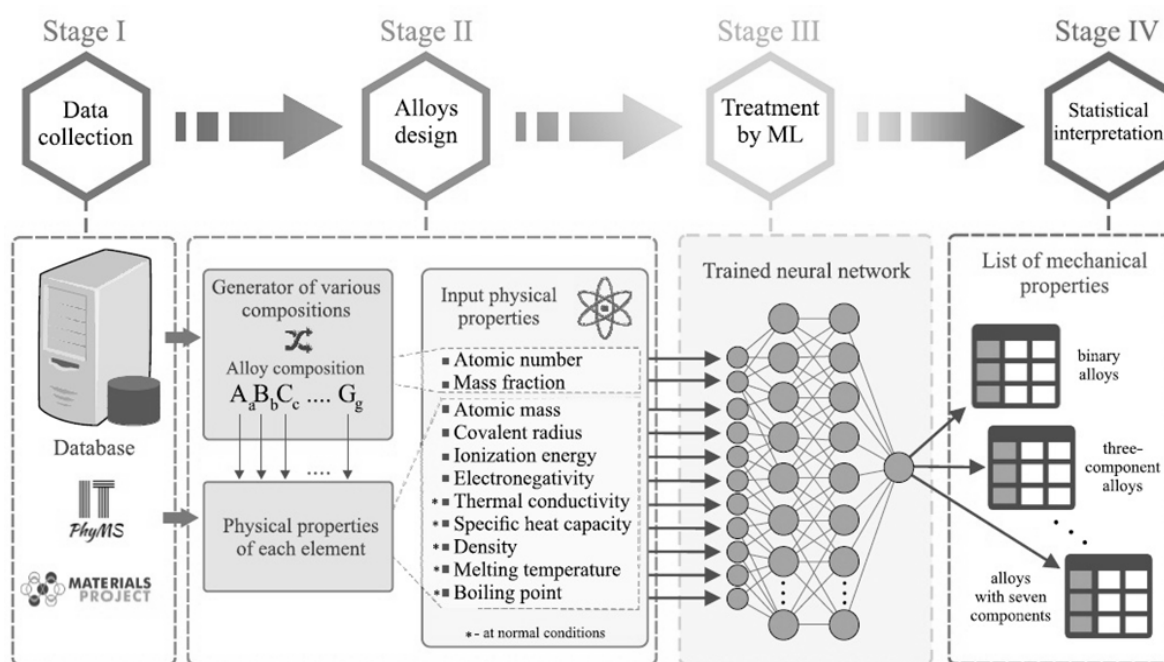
Stage I

Data collection

Stage II

Alloys design

Stage III

Treatment by ML

Stage IV

Statistical interpretation

Database

PhyMS

MATERIALS PROJECT

Generator of various compositions

Alloy composition

$A_aB_bC_c$ .... $G_g$

....

Physical properties of each element

Input physical properties

■ Atomic number
■ Mass fraction
■ Atomic mass
■ Covalent radius
■ Ionization energy
■ Electronegativity
*■ Thermal conductivity
*■ Specific heat capacity
*■ Density
*■ Melting temperature
*■ Boiling point

* - at normal conditions

Trained neural network

List of mechanical properties

binary alloys

three-component alloys

alloys with seven components